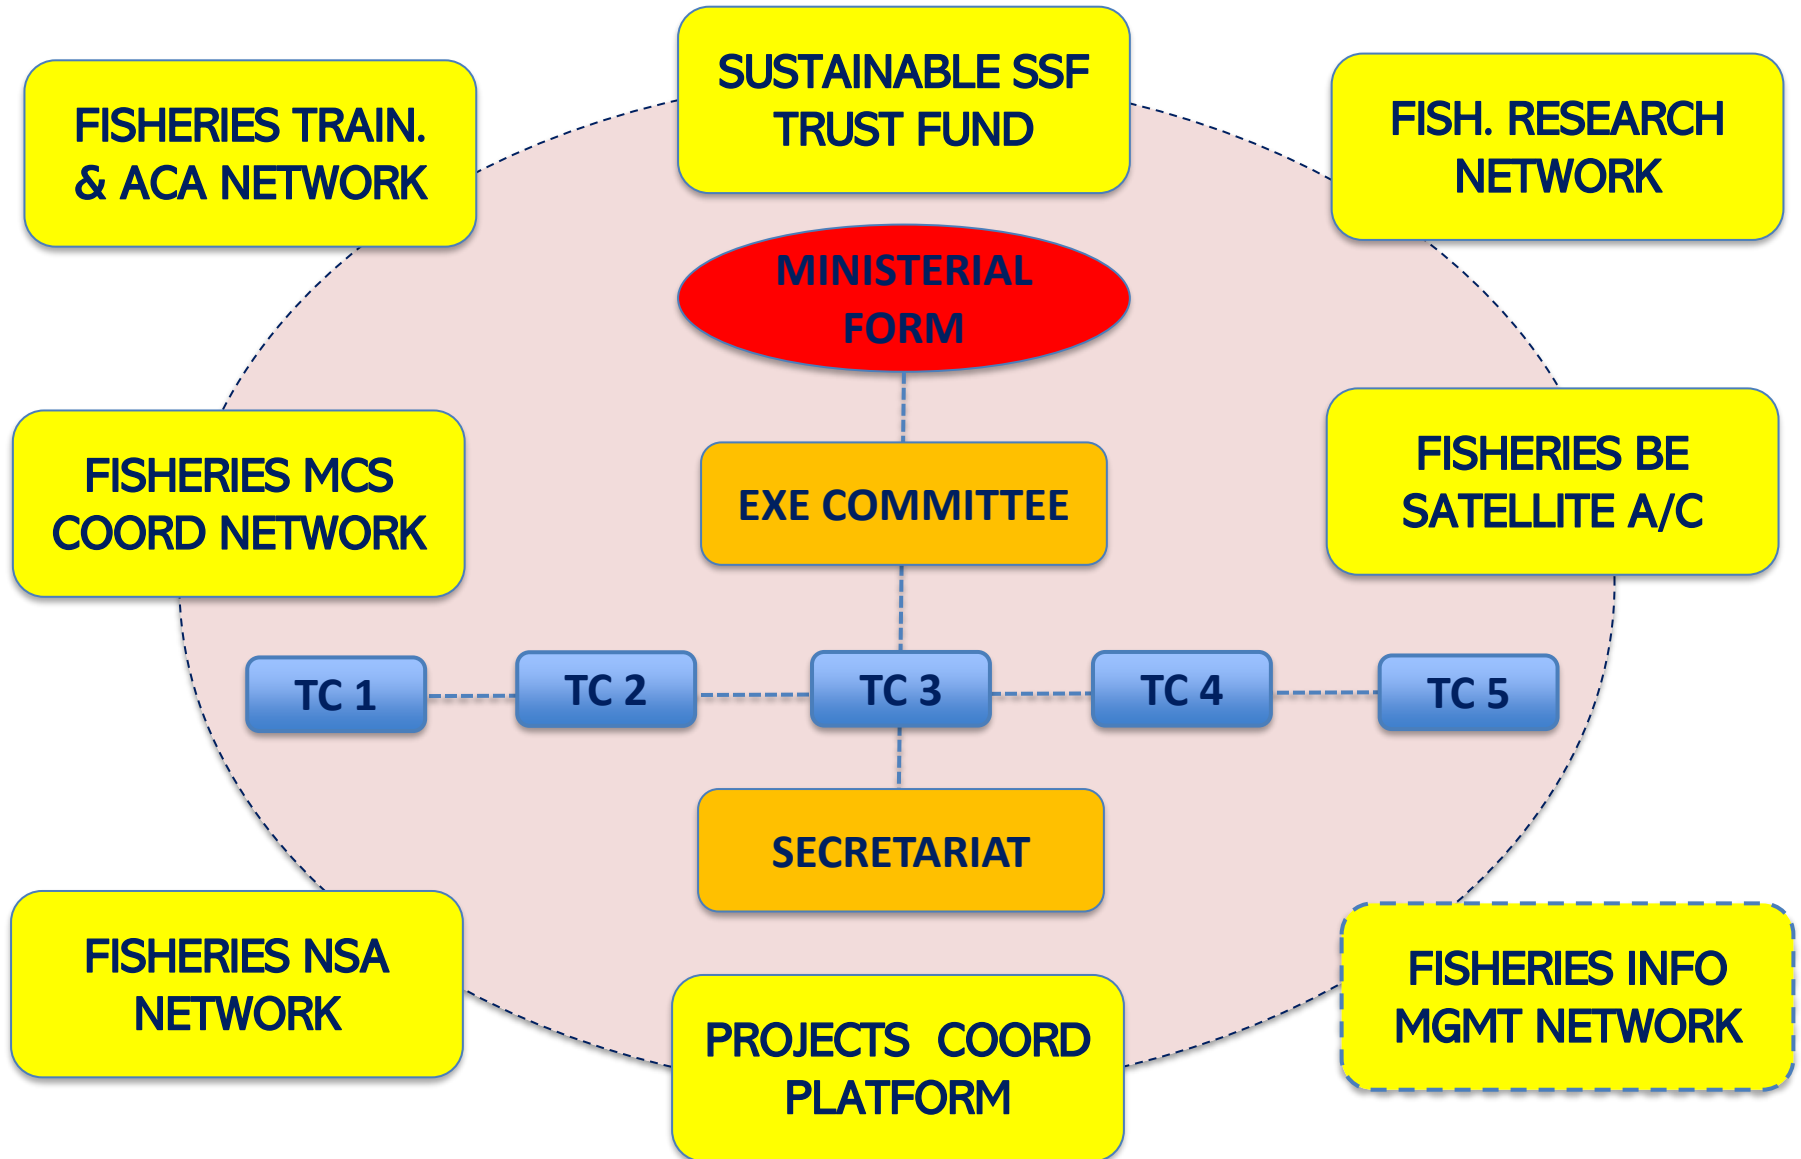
FISHERIES TRAIN. & ACA NETWORK

SUSTAINABLE SSF TRUST FUND

FISH. RESEARCH NETWORK

MINISTERIAL FORM

FISHERIES MCS COORD NETWORK

EXE COMMITTEE

FISHERIES BE SATELLITE A/C

TC 1

TC 2

TC 3

TC 4

TC 5

SECRETARIAT

FISHERIES NSA NETWORK

PROJECTS COORD PLATFORM

FISHERIES INFO MGMT NETWORK